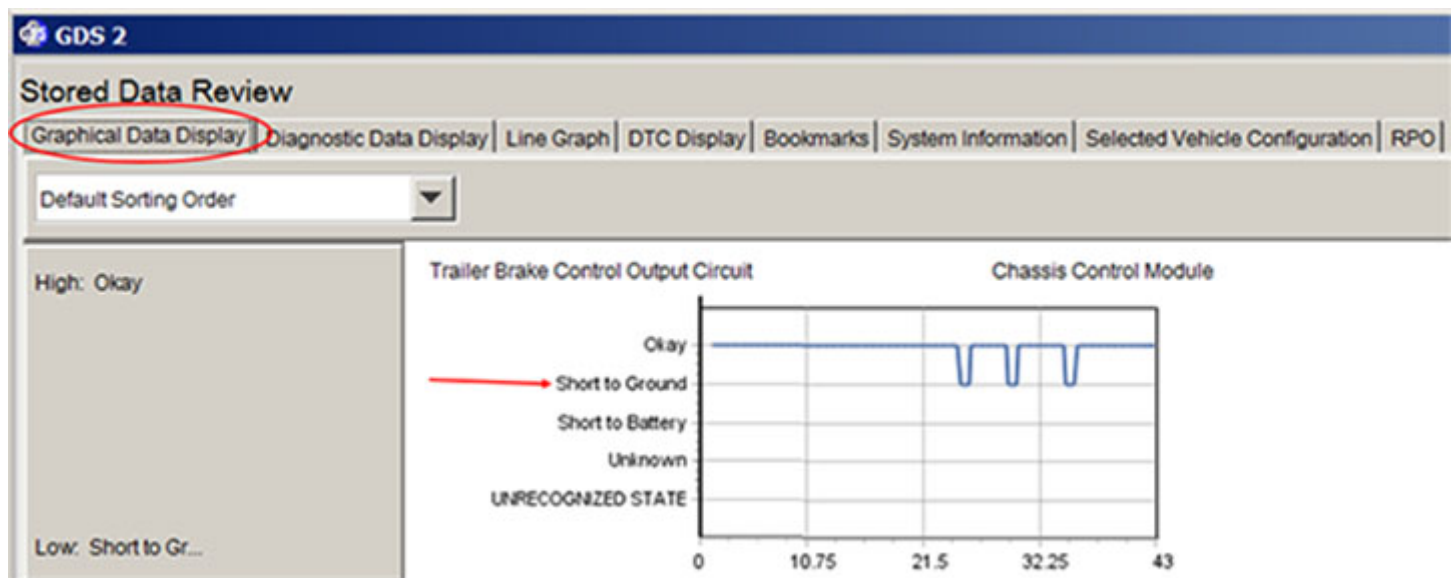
GDS 2

Stored Data Review

Graphical Data Display | Diagnostic Data Display | Line Graph | DTC Display | Bookmarks | System Information | Selected Vehicle Configuration | RPO

Default Sorting Order

High: Okay

Low: Short to Gr...

Trailer Brake Control Output Circuit

Chassis Control Module

Okay
Short to Ground
Short to Battery
Unknown
UNRECOGNIZED STATE

0
10.75
21.5
32.25
43